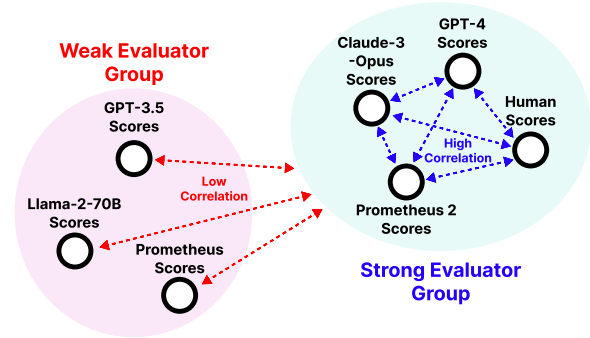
Weak Evaluator Group

GPT-3.5 Scores

Low Correlation

Llama-2-70B Scores

Prometheus Scores

Claude-3 -Opus Scores

GPT-4 Scores

Human Scores

High Correlation

Prometheus 2 Scores

Strong Evaluator Group